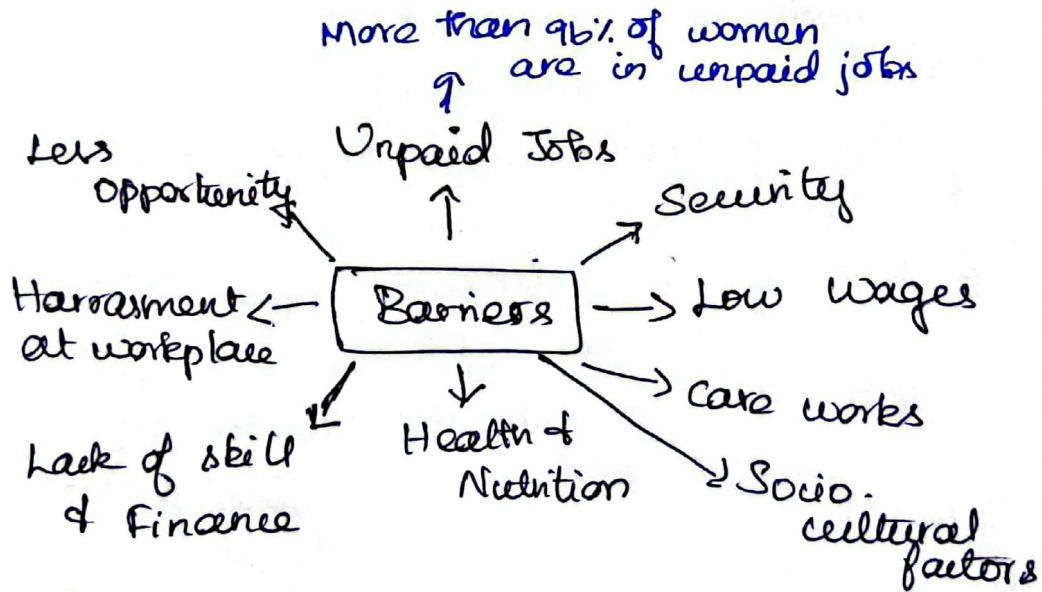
More than 96% of women are in unpaid jobs

Unpaid Jobs

Less opportunity

Security

Harrasment at workplace

Barriers

Low wages

Care works

Lack of skill & Finance

Health & Nutrition

Socio. cultural factors